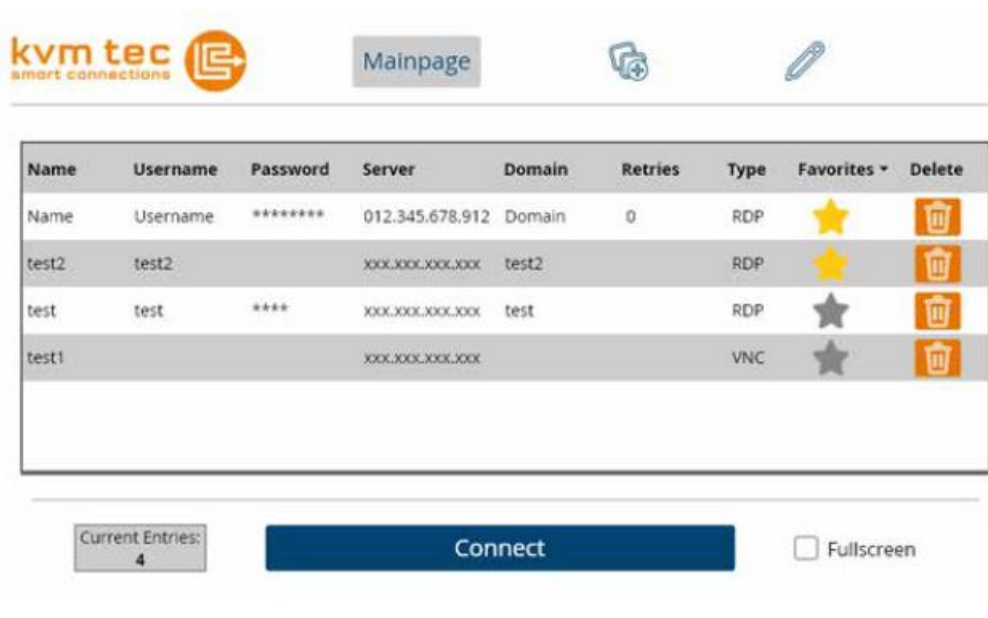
kvm tec
smart connections

Mainpage

| Name | Username | Password | Server | Domain | Retries | Type | Favorites ▾ | Delete |
|---|---|---|---|---|---|---|---|---|
| Name | Username | ******** | 012.345.678.912 | Domain | 0 | RDP | | |
| test2 | test2 | | xxx.xxx.xxx.xxx | test2 | | RDP | | |
| test | test | **** | xxx.xxx.xxx.xxx | test | | RDP | | |
| test1 | | | xxx.xxx.xxx.xxx | | | VNC | | |

Current Entries:
4

Connect

Fullscreen